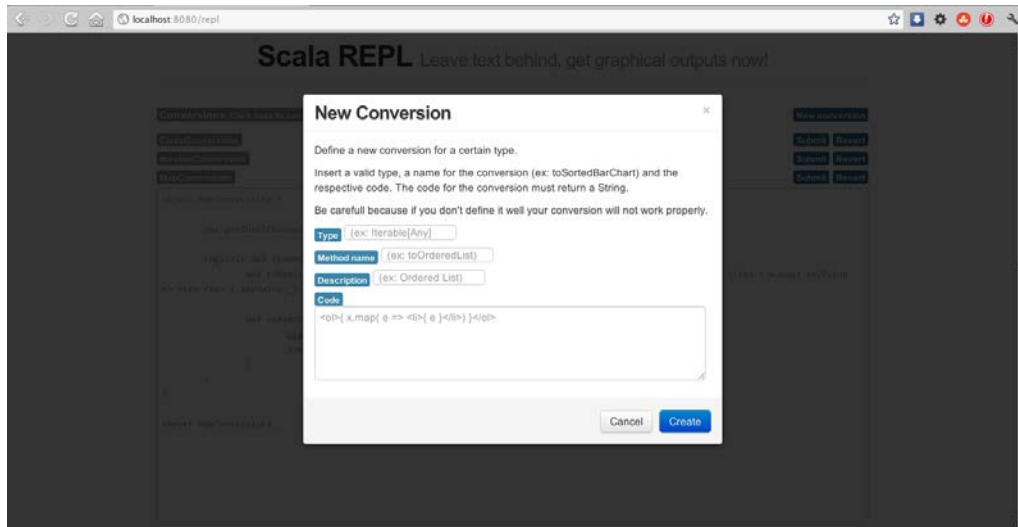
localhost:8080/repl

Scala REPL Leave text behind, get graphical outputs now!

Conversions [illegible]

New conversion

Submit Revert

Submit Revert

Submit Revert

New Conversion

×

Define a new conversion for a certain type.

Insert a valid type, a name for the conversion (ex: toSortedBarChart) and the respective code. The code for the conversion must return a String.

Be carefull because if you don't define it well your conversion will not work properly.

Type (ex: Iterable[Any])

Method name (ex: toOrderedList)

Description (ex: Ordered List)

Code

<ol>{ x.map( e => <li>{ e }</li>) }</ol>

Cancel Create